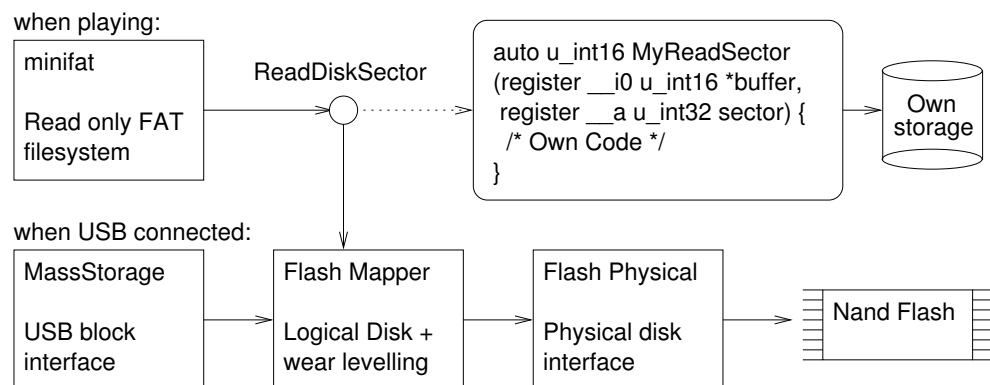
when playing:

minifat

Read only FAT filesystem

ReadDiskSector

auto u_int16 MyReadSector
(register __i0 u_int16 *buffer,
register __a u_int32 sector) {
/* Own Code */
}

Own storage

when USB connected:

MassStorage

USB block interface

Flash Mapper

Logical Disk + wear levelling

Flash Physical

Physical disk interface

Nand Flash